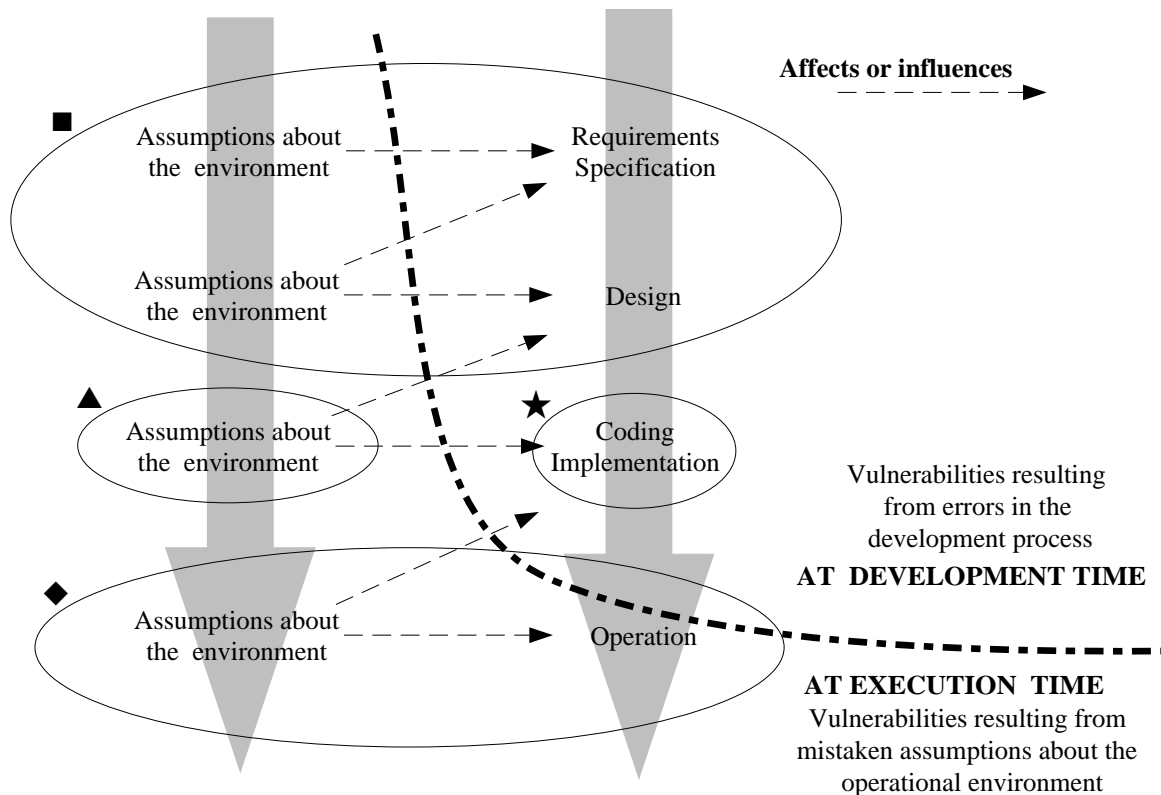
Affects or influences

Assumptions about the environment

Requirements Specification

Assumptions about the environment

Design

Assumptions about the environment

Coding Implementation

Vulnerabilities resulting from errors in the development process

AT DEVELOPMENT TIME

Assumptions about the environment

Operation

AT EXECUTION TIME

Vulnerabilities resulting from mistaken assumptions about the operational environment